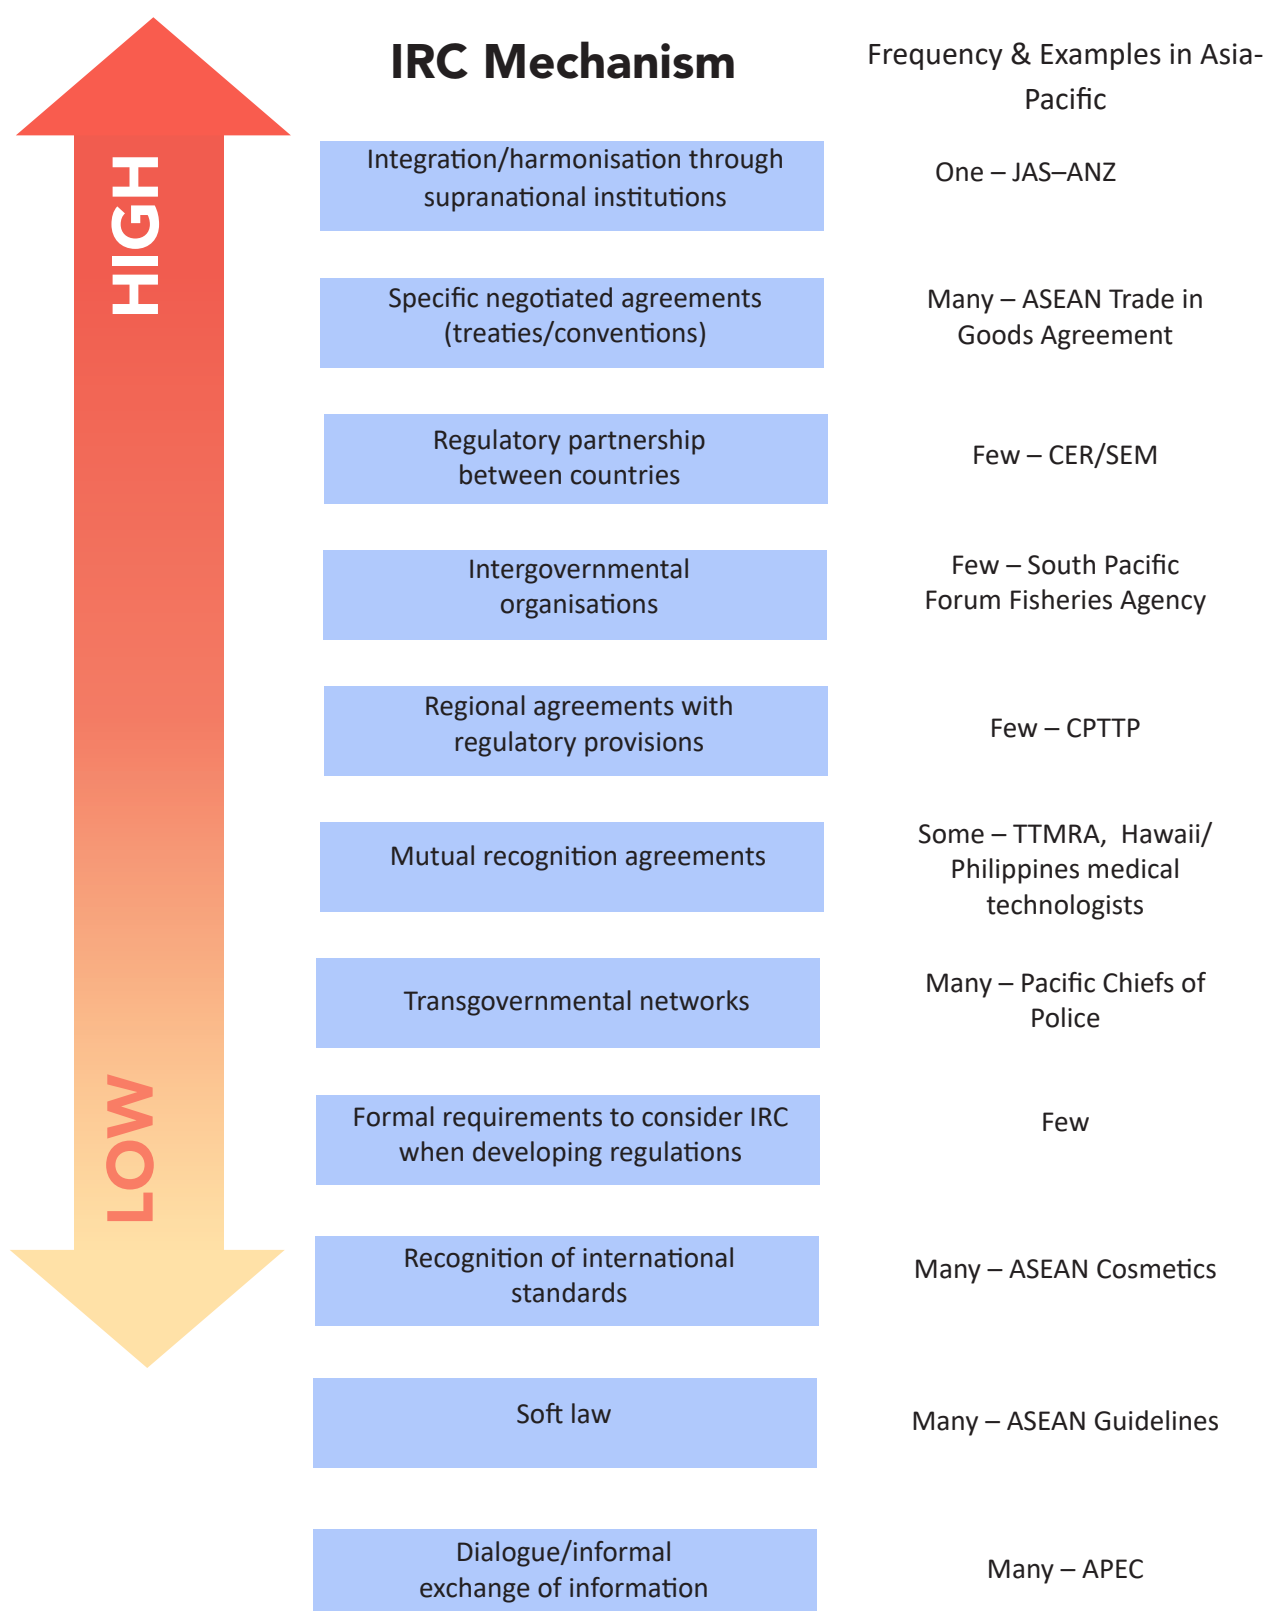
HIGH

LOW

| IRC Mechanism | Frequency & Examples in Asia-Pacific |
|---|---|
| Integration/harmonisation through supranational institutions | One – JAS–ANZ |
| Specific negotiated agreements (treaties/conventions) | Many – ASEAN Trade in Goods Agreement |
| Regulatory partnership between countries | Few – CER/SEM |
| Intergovernmental organisations | Few – South Pacific Forum Fisheries Agency |
| Regional agreements with regulatory provisions | Few – CPTTP |
| Mutual recognition agreements | Some – TTMRA, Hawaii/ Philippines medical technologists |
| Transgovernmental networks | Many – Pacific Chiefs of Police |
| Formal requirements to consider IRC when developing regulations | Few |
| Recognition of international standards | Many – ASEAN Cosmetics |
| Soft law | Many – ASEAN Guidelines |
| Dialogue/informal exchange of information | Many – APEC |